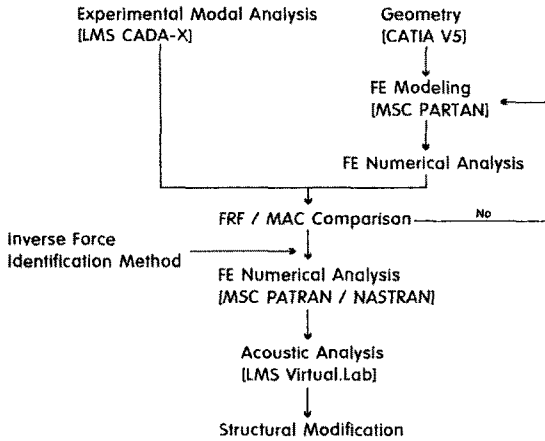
Experimental Modal Analysis
[LMS CADA-X]

Geometry
[CATIA V5]

FE Modeling
[MSC PARTAN]

FE Numerical Analysis

FRF / MAC Comparison

No

Inverse Force
Identification Method

FE Numerical Analysis
[MSC PATRAN / NASTRAN]

Acoustic Analysis
[LMS Virtual.Lab]

Structural Modification